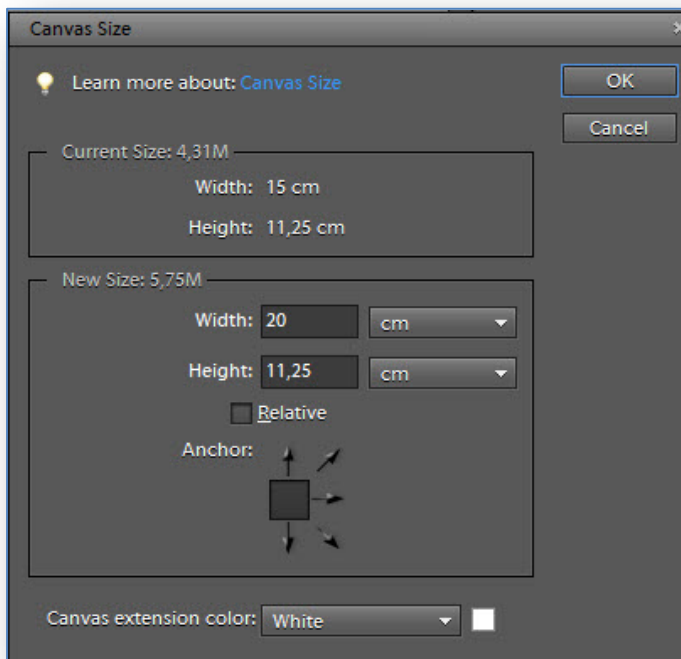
Canvas Size

Learn more about: Canvas Size

OK

Cancel

Current Size: 4,31M

Width: 15 cm

Height: 11,25 cm

New Size: 5,75M

Width: 20 cm

Height: 11,25 cm

Relative

Anchor:

Canvas extension color: White